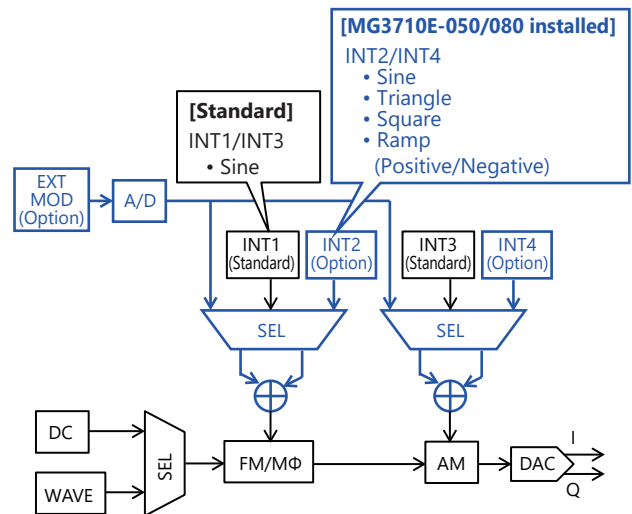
[MG3710E-050/080 installed]
INT2/INT4
• Sine
• Triangle
• Square
• Ramp
(Positive/Negative)

[Standard]
INT1/INT3
• Sine

EXT MOD (Option)

A/D

INT1 (Standard)

INT2 (Option)

INT3 (Standard)

INT4 (Option)

SEL

SEL

DC

WAVE

SEL

FM/MΦ

AM

DAC

I

Q